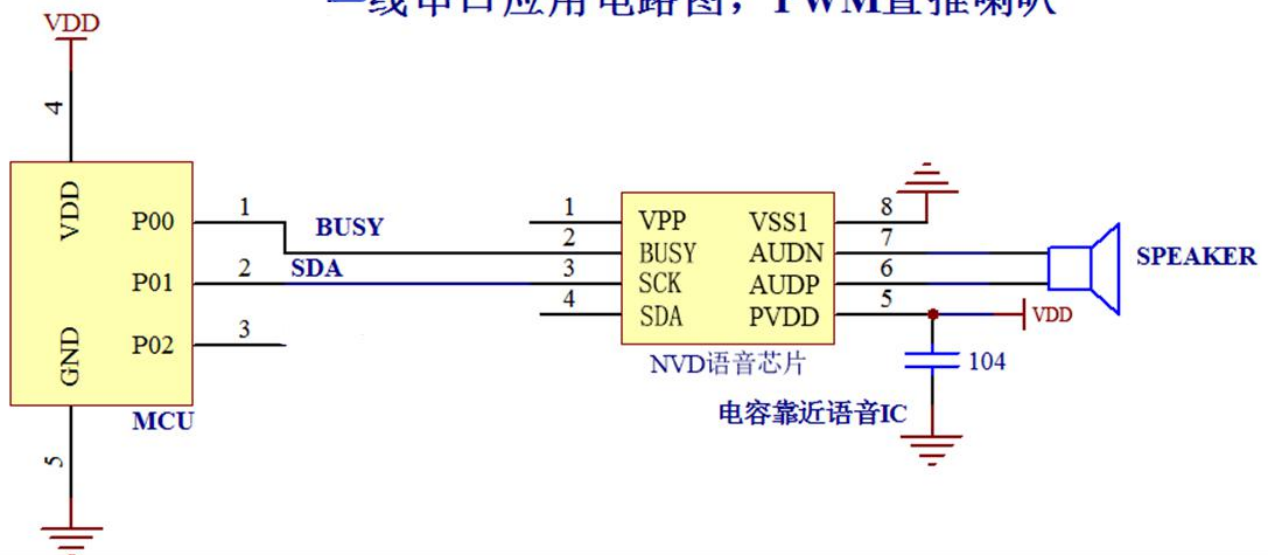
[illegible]线串口应用电路图，PWM直推喇叭

VDD

4

VDD

GND

P00

P01

P02

MCU

5

1

2

3

BUSY

SDA

1

2

3

4

VPP

BUSY

SCK

SDA

VSS1

AUDN

AUDP

PVDD

8

7

6

5

NVD语音芯片

SPEAKER

VDD

104

电容靠近语音IC